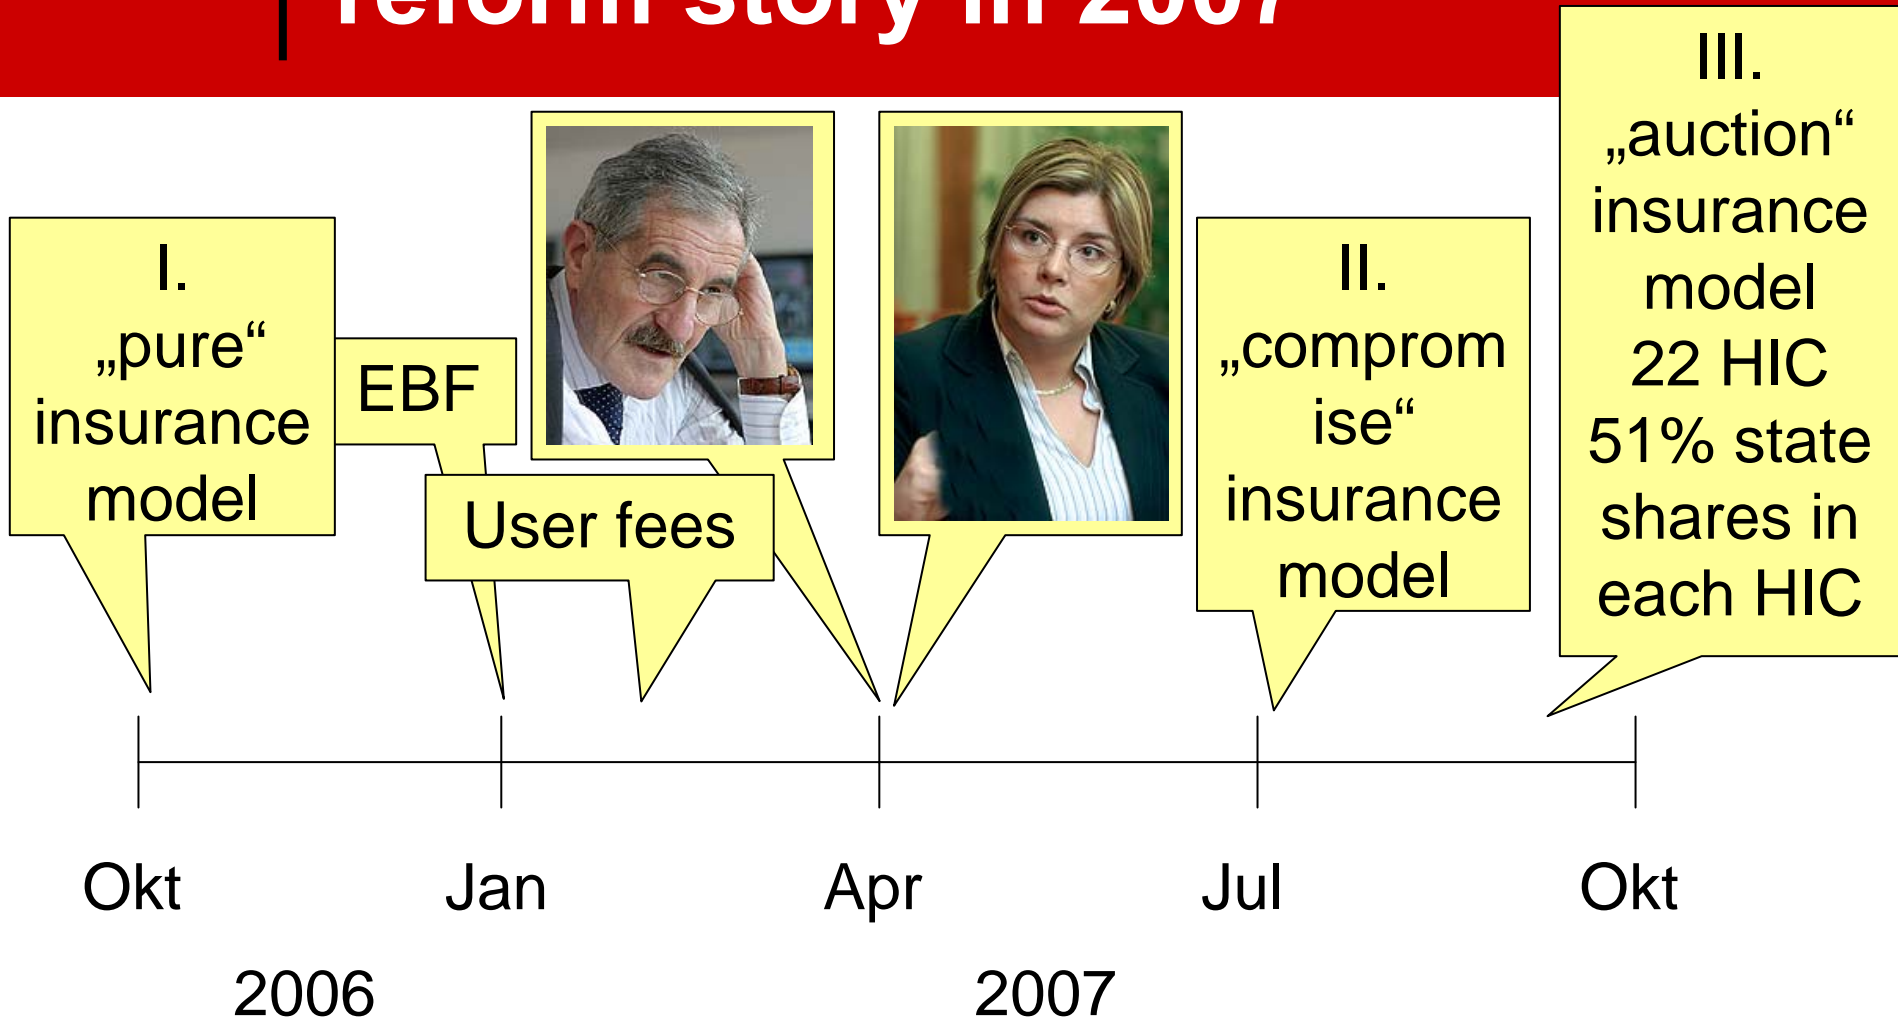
reform story in 2007

I. „pure“ insurance model

EBF

User fees

II. „compromise“ insurance model

III. „auction“ insurance model 22 HIC 51% state shares in each HIC

Okt

Jan

Apr

Jul

Okt

2006

2007